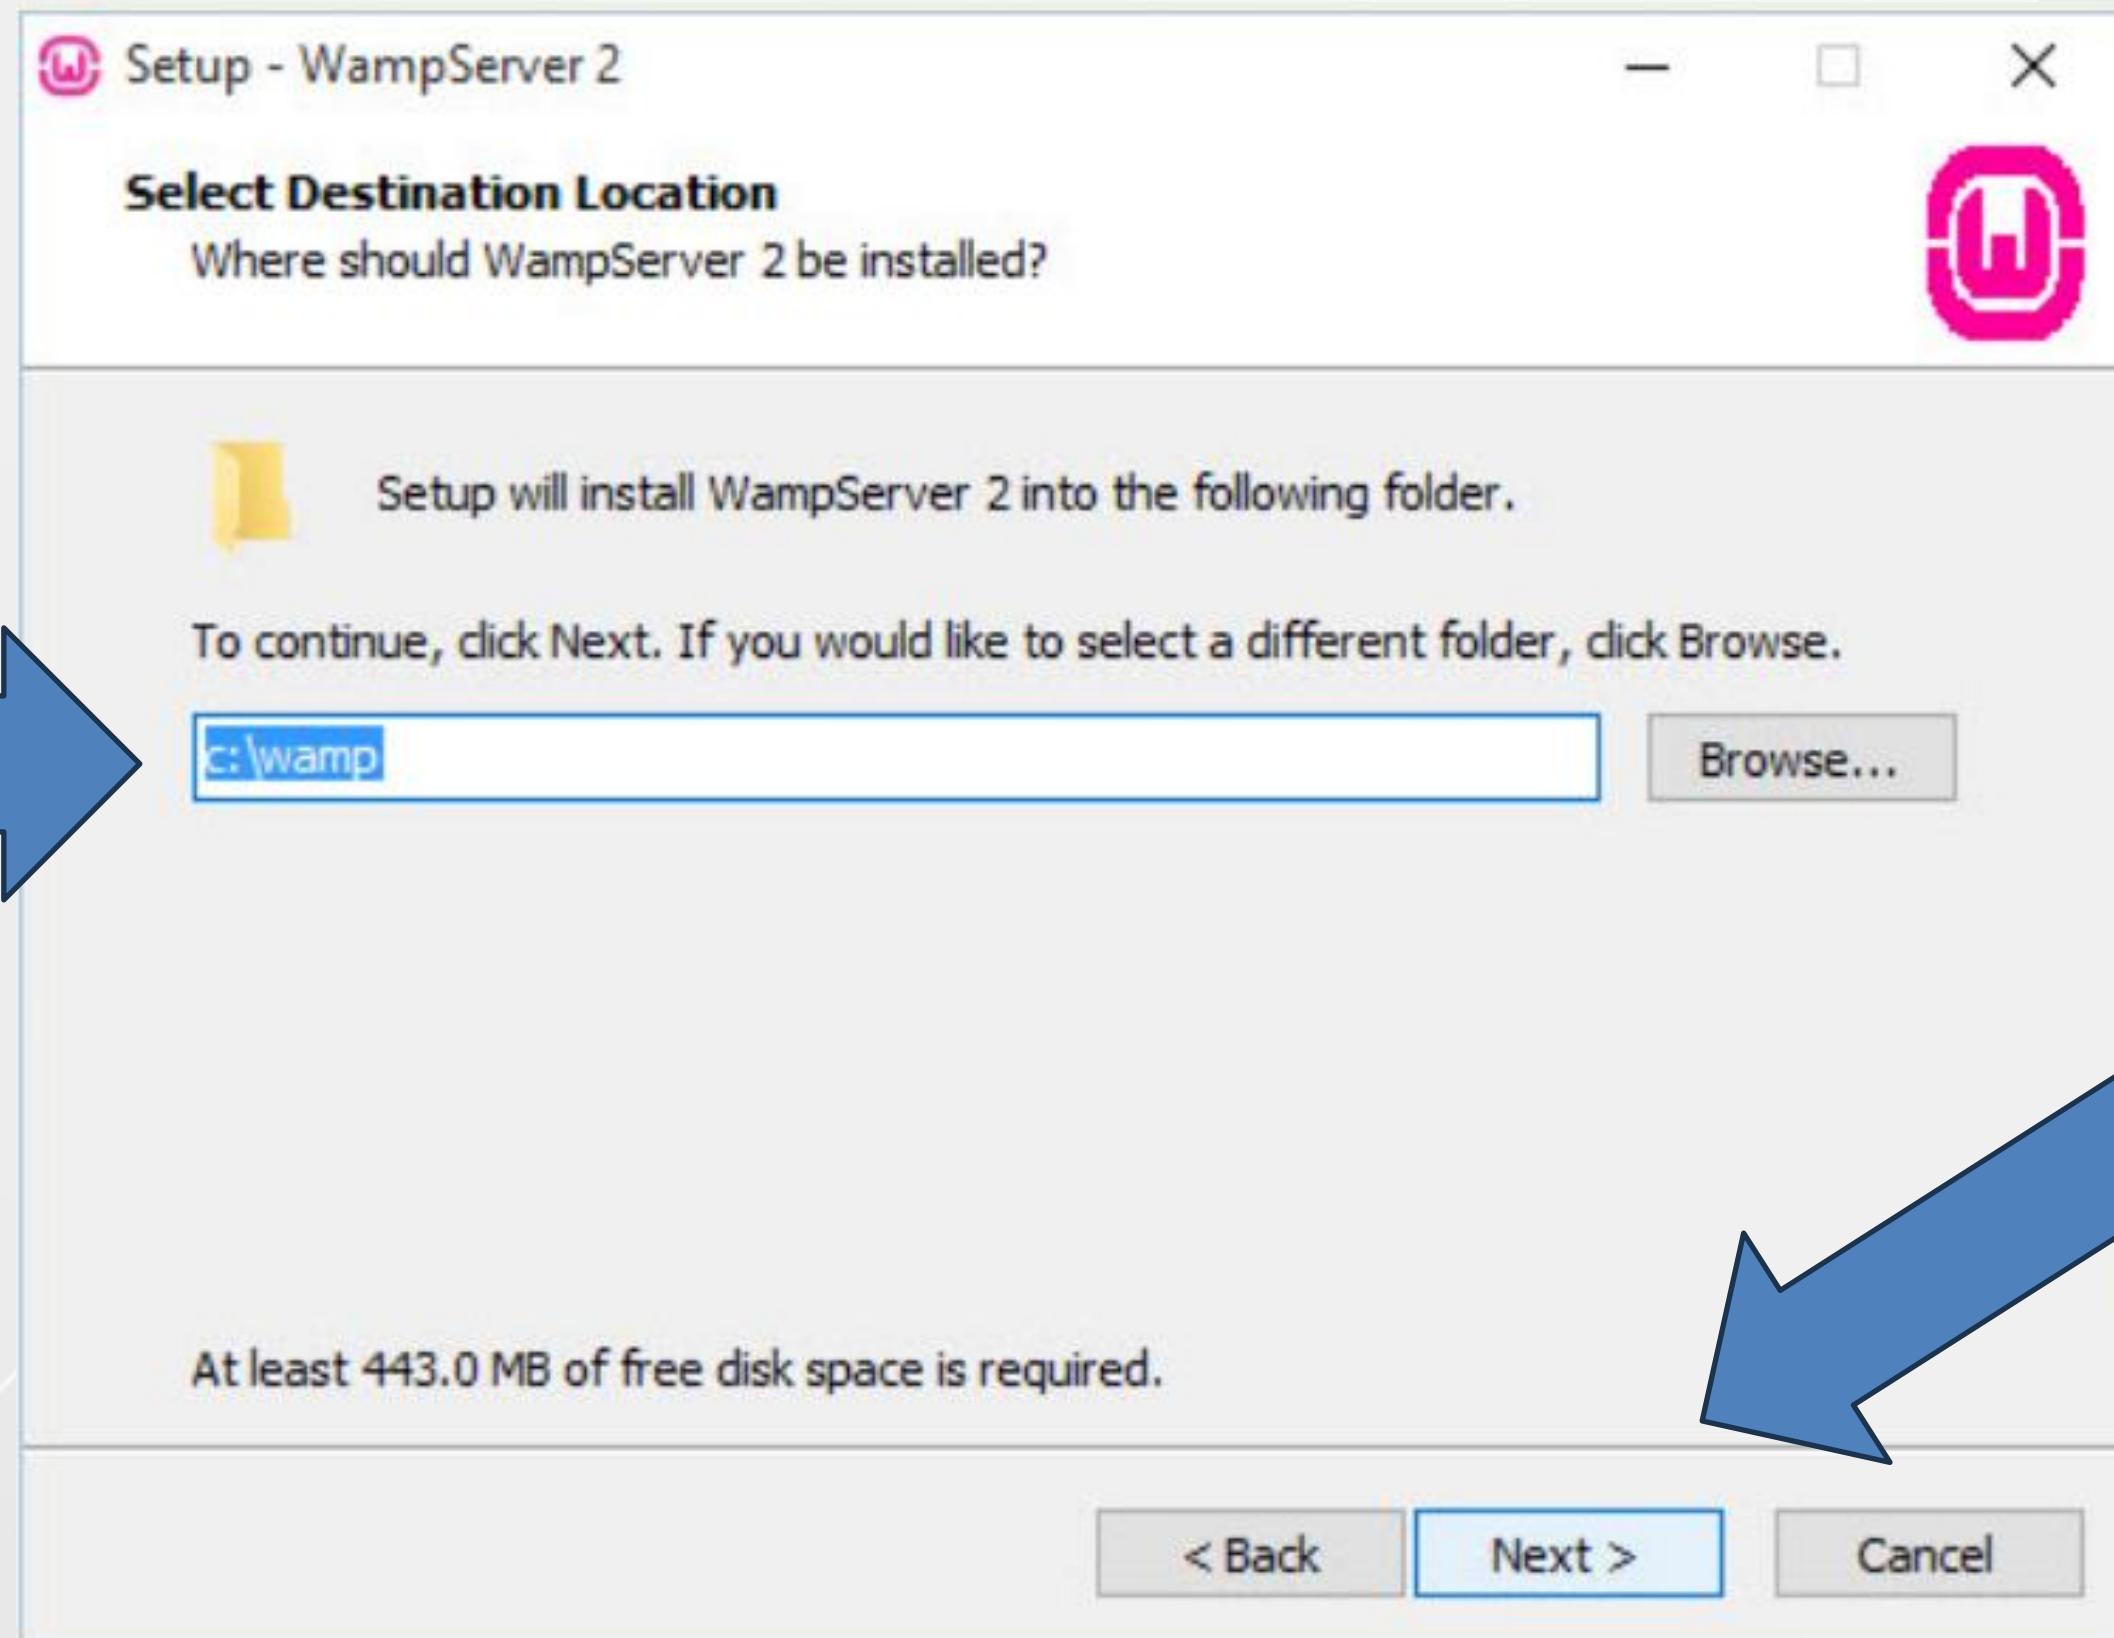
Setup - WampServer 2

Select Destination Location
Where should WampServer 2 be installed?

Setup will install WampServer 2 into the following folder.

To continue, click Next. If you would like to select a different folder, click Browse.

c:\wamp

Browse...

At least 443.0 MB of free disk space is required.

< Back
Next >
Cancel